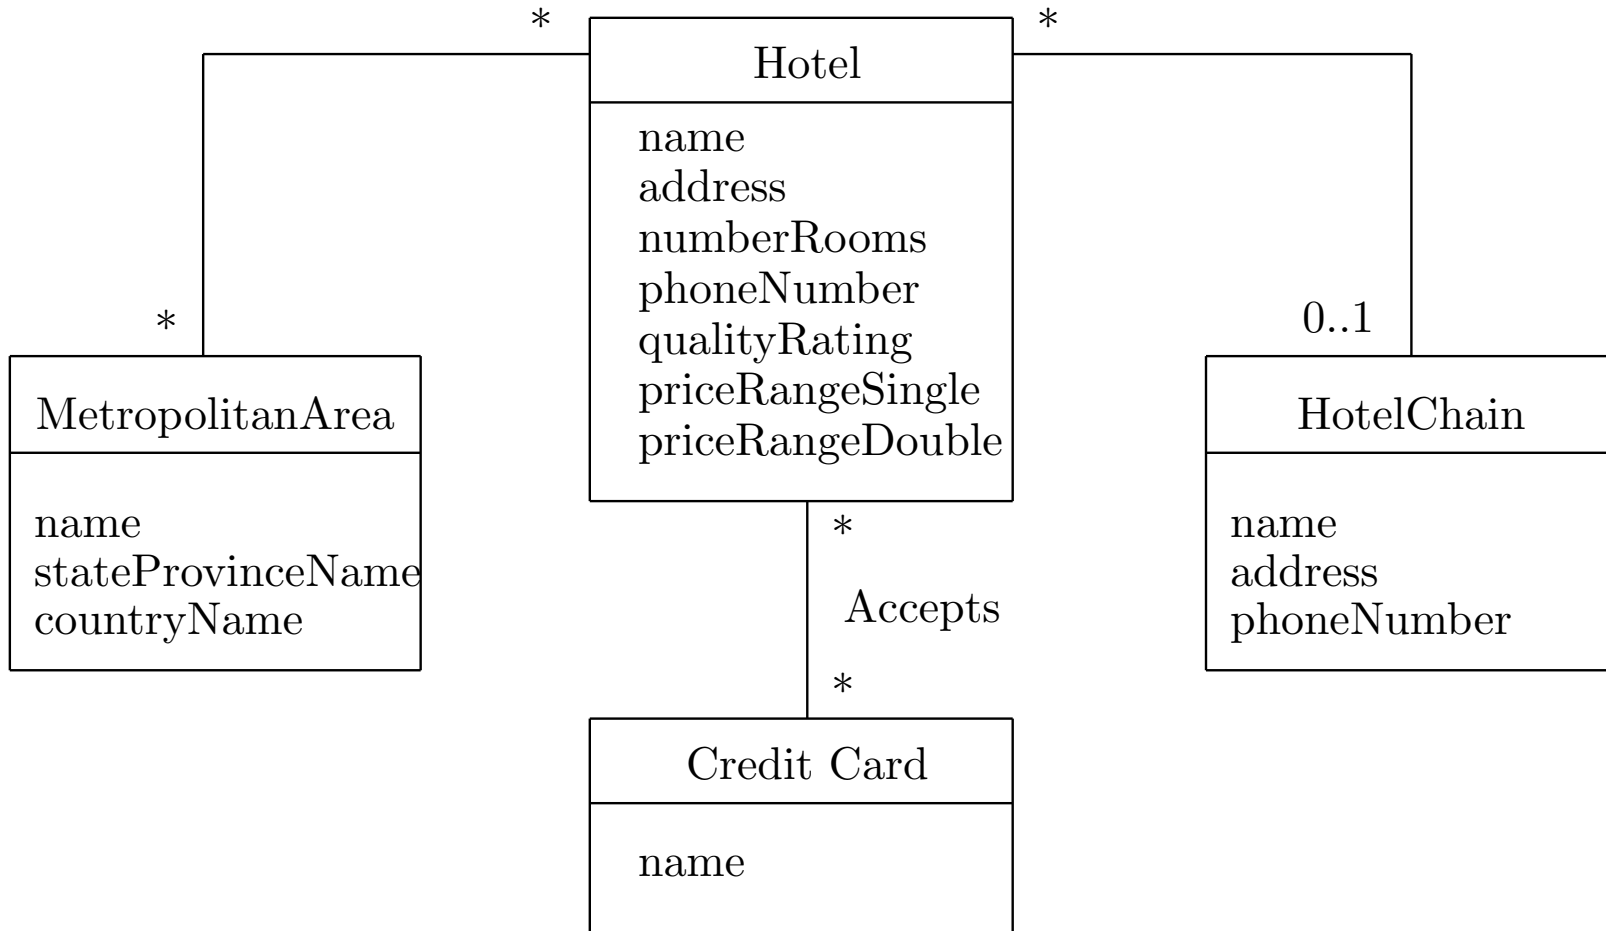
*
Hotel
*
name
address
numberRooms
phoneNumber
qualityRating
priceRangeSingle
priceRangeDouble

*
MetropolitanArea
name
stateProvinceName
countryName

0..1
HotelChain
name
address
phoneNumber

*
Accepts
*

Credit Card
name